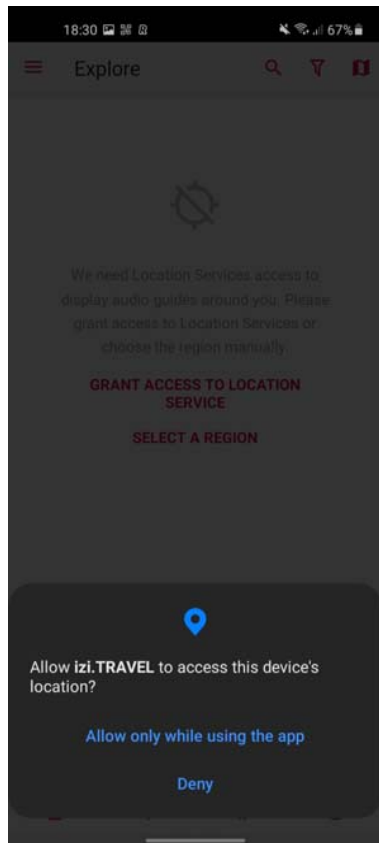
18:30

67%

Explore

We need Location Services access to display audio guides around you. Please grant access to Location Services or choose the region manually.

GRANT ACCESS TO LOCATION SERVICE

SELECT A REGION

Allow **izi.TRAVEL** to access this device's location?

Allow only while using the app

Deny